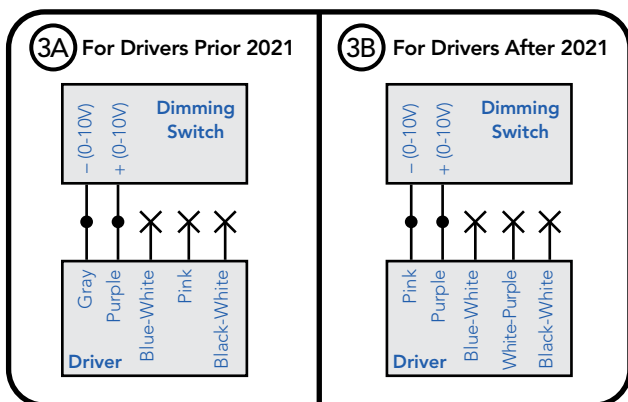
3A For Drivers Prior 2021

Dimming Switch

– (0-10V)
+ (0-10V)

Gray
Purple
Blue-White
Pink
Black-White

Driver

3B For Drivers After 2021

Dimming Switch

– (0-10V)
+ (0-10V)

Pink
Purple
Blue-White
White-Purple
Black-White

Driver